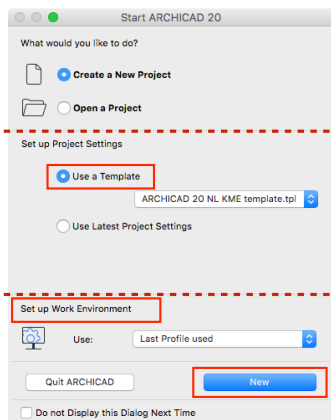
Start ARCHICAD 20

What would you like to do?

Create a New Project

Open a Project

Set up Project Settings

Use a Template

ARCHICAD 20 NL KME template.tpl

Use Latest Project Settings

Set up Work Environment

Use:

Last Profile used

Quit ARCHICAD

New

Do not Display this Dialog Next Time